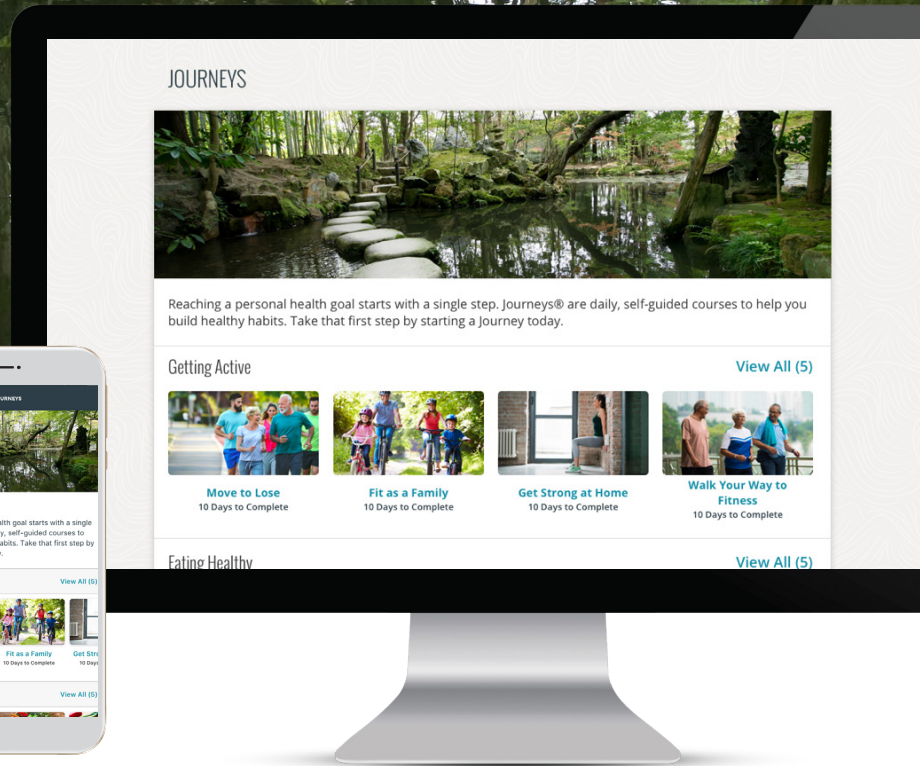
JOURNEYS

Reaching a personal health goal starts with a single step. Journeys® are daily, self-guided courses to help you build healthy habits. Take that first step by starting a Journey today.

Getting Active

View All (5)

Move to Lose
10 Days to Complete

Fit as a Family
10 Days to Complete

Get Strong at Home
10 Days to Complete

Walk Your Way to Fitness
10 Days to Complete

Eating Healthy

View All (5)

OURNEYS

alth goal starts with a single y, self-guided courses to abits. Take that first step by

View All (5)

Fit as a Family
10 Days to Complete

Get Stre
10 Days

View All (5)